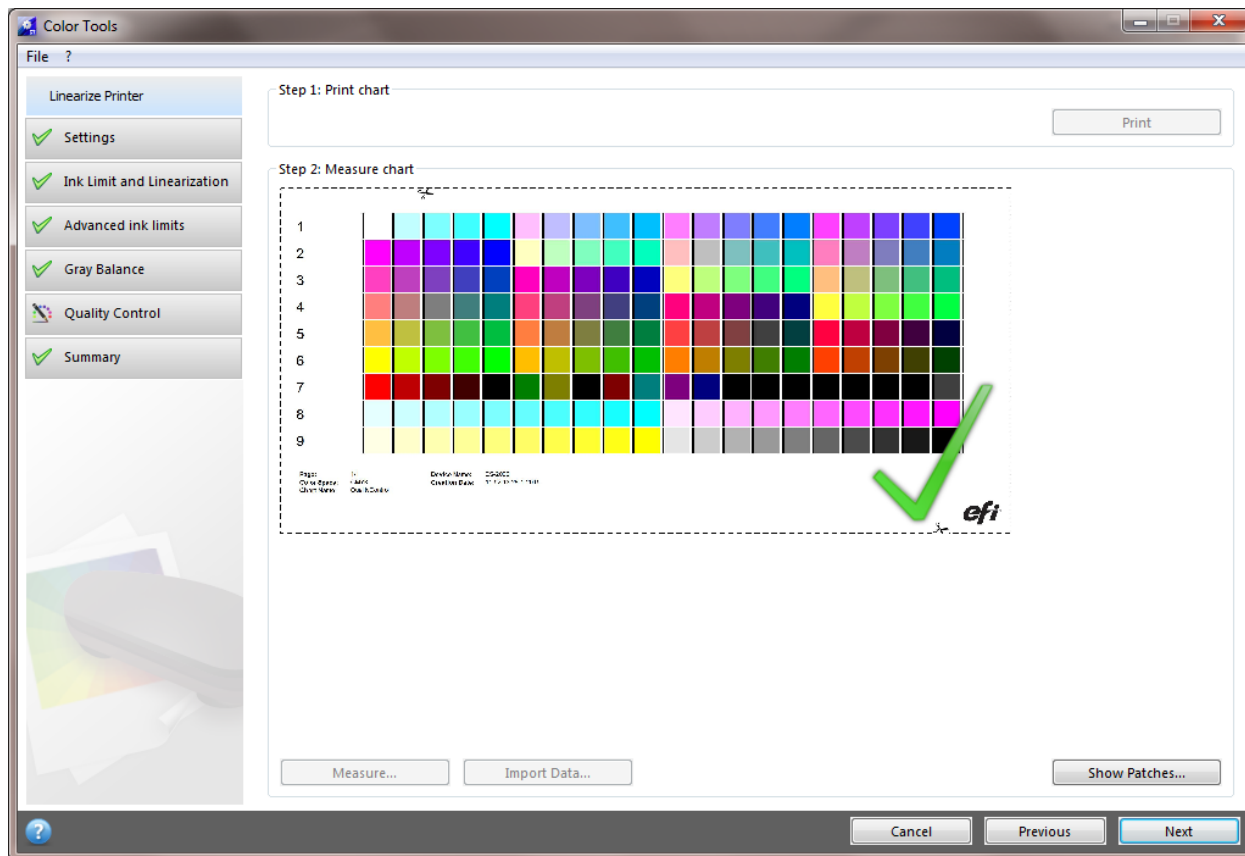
Color Tools

File ?

Linearize Printer

Settings

Ink Limit and Linearization

Advanced ink limits

Gray Balance

Quality Control

Summary

Step 1: Print chart

Print

Step 2: Measure chart

1
2
3
4
5
6
7
8
9

Page: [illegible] Device Name: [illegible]
Color Space: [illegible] Creation Date: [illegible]
Chart Name: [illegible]

efi

Measure...

Import Data...

Show Patches...

Cancel

Previous

Next